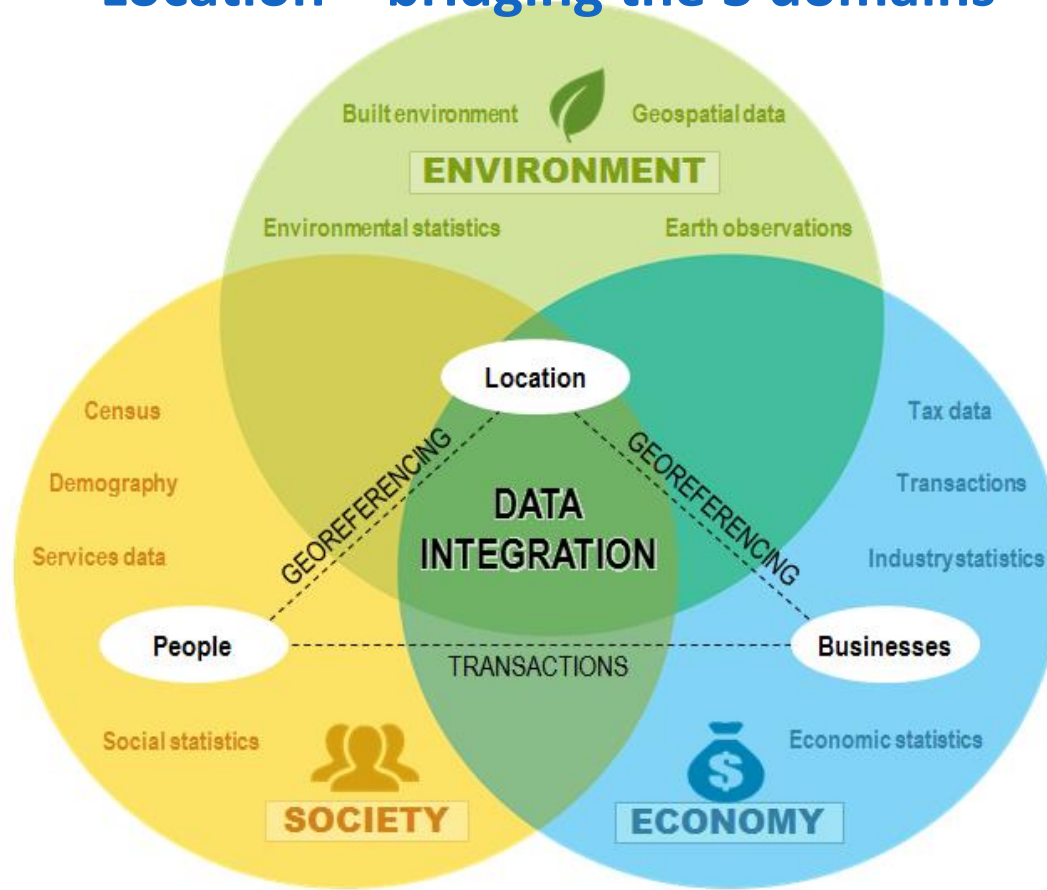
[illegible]

Built environment

Geospatial data

ENVIRONMENT

Environmental statistics

Earth observations

Location

Census

Demography

Services data

Tax data

Transactions

Industry statistics

GEOREFERENCING

GEOREFERENCING

DATA INTEGRATION

People

Businesses

TRANSACTIONS

Social statistics

Economic statistics

SOCIETY

ECONOMY